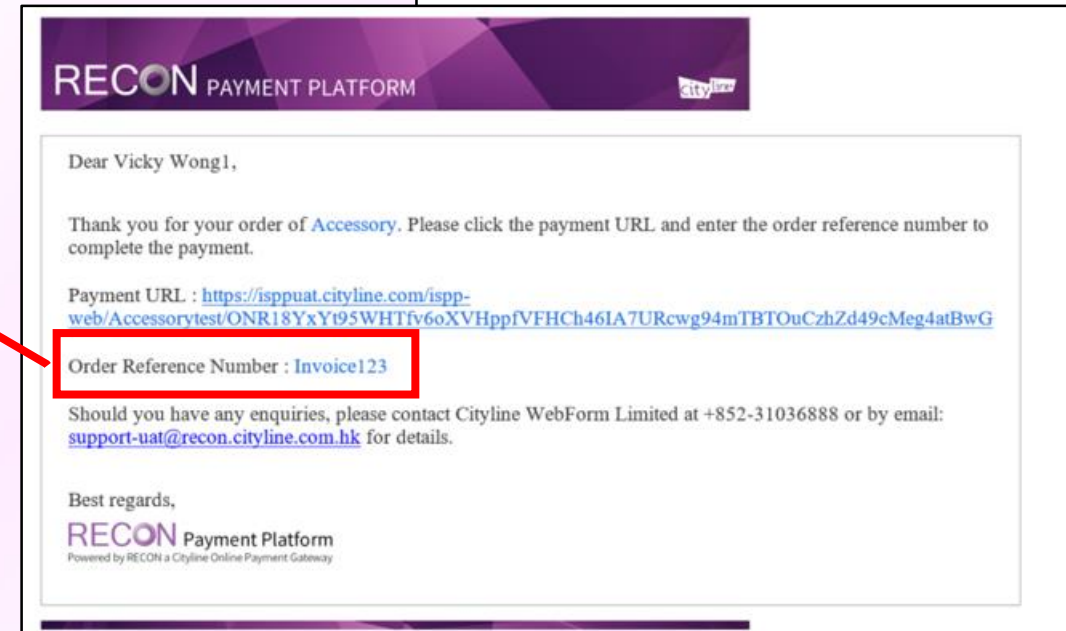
RECON PAYMENT PLATFORM

cityline

Dear Vicky Wong1,

Thank you for your order of Accessory. Please click the payment URL and enter the order reference number to complete the payment.

Payment URL : https://isppuat.cityline.com/ispp-web/Accessorytest/ONR18YxYt95WHTfv6oXVHppfVFHCh46IA7URcwg94mTBTOuCzhZd49cMeg4atBwG

Order Reference Number : Invoice123

Should you have any enquiries, please contact Cityline WebForm Limited at +852-31036888 or by email: support-uat@recon.cityline.com.hk for details.

Best regards,

RECON Payment Platform
Powered by RECON a Cityline Online Payment Gateway